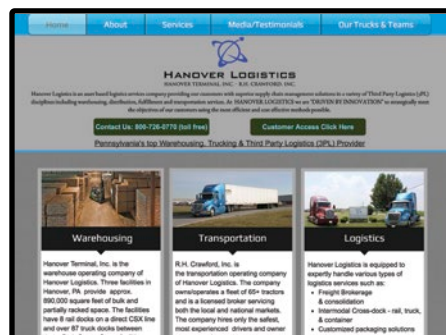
Home About Services Media/Testimonials Our Trucks & Teams

HANOVER LOGISTICS
HANOVER TERMINAL INC. • R.H. CRAWFORD, INC.

Hanover Logistics is an asset based logistics services company providing our customers with superior supply chain management solutions in a variety of Third Party Logistics (3PL) disciplines including warehousing, distribution, fulfillment and transportation services. At HANOVER LOGISTICS we are "DRIVEN BY INNOVATION" to strategically meet the objectives of our customers using the most efficient and cost effective methods possible.

Contact Us: 800-726-0770 (toll free)

Customer Access Click Here

Pennsylvania's top Warehousing, Trucking & Third Party Logistics (3PL) Provider

Warehousing

Hanover Terminal, Inc. is the warehouse operating company of Hanover Logistics. Three facilities in Hanover, PA provide approx. 890,000 square feet of bulk and partially racked space. The facilities have 8 rail docks on a direct CSX line and over 87 truck docks between

Transportation

R.H. Crawford, Inc. is the transportation operating company of Hanover Logistics. The company owns/operates a fleet of 65+ tractors and is a licensed broker servicing both the local and national markets. The company hires only the safest, most experienced drivers and owner

Logistics

Hanover Logistics is equipped to expertly handle various types of logistics services such as:
• Freight Brokerage & consolidation
• Intermodal Cross-dock - rail, truck, & container
• Customized packaging solutions